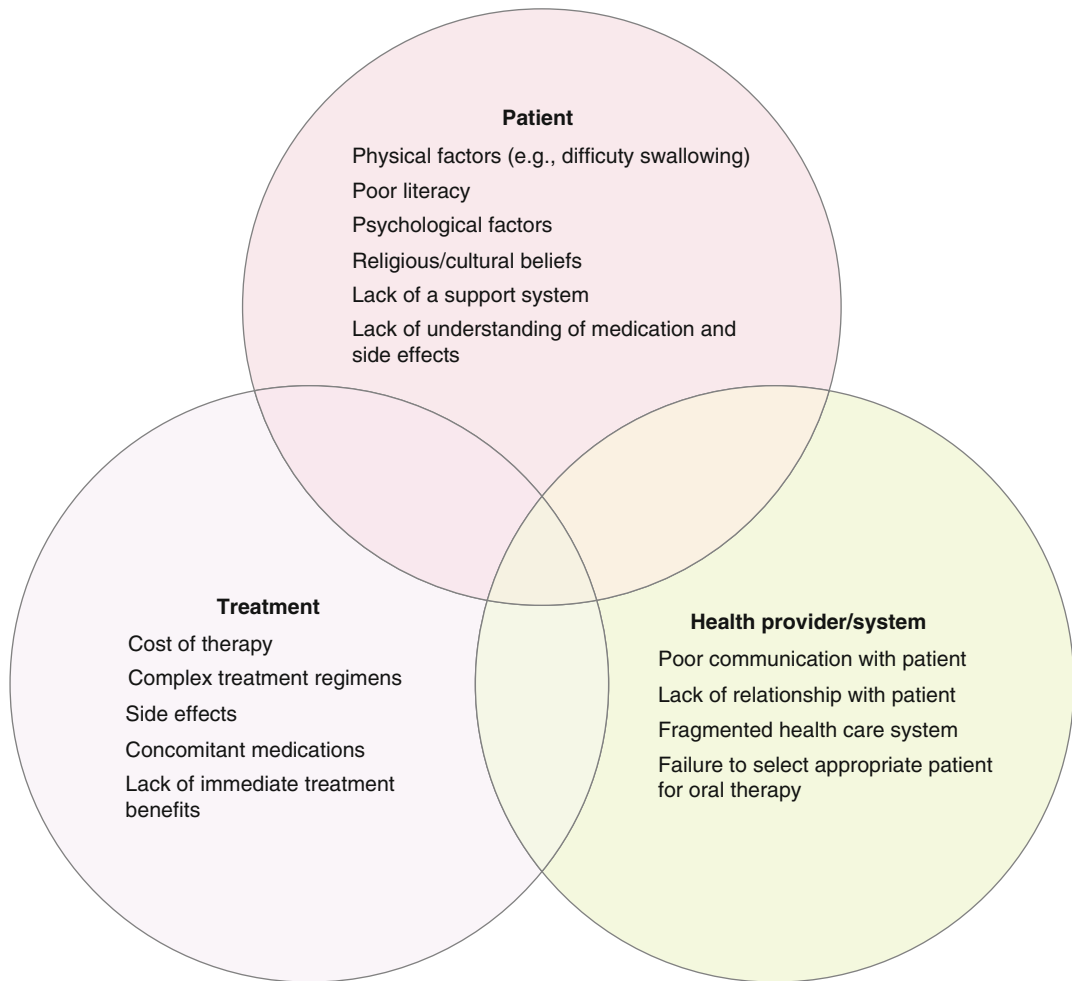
Patient
Physical factors (e.g., difficuty swallowing)
Poor literacy
Psychological factors
Religious/cultural beliefs
Lack of a support system
Lack of understanding of medication and side effects

Treatment
Cost of therapy
Complex treatment regimens
Side effects
Concomitant medications
Lack of immediate treatment benefits

Health provider/system
Poor communication with patient
Lack of relationship with patient
Fragmented health care system
Failure to select appropriate patient for oral therapy